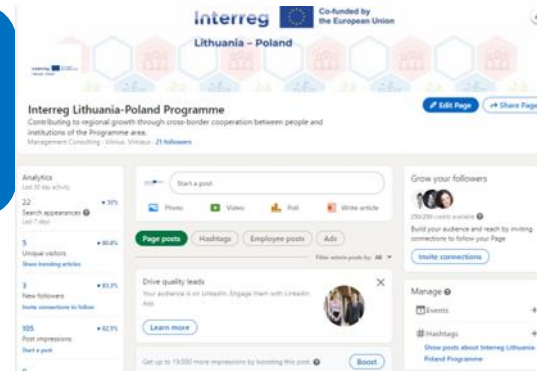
Interreg
Co-funded by the European Union
Lithuania – Poland

Interreg Lithuania-Poland Programme
Contributing to regional growth through cross-border cooperation between people and institutions of the Programme area.
Management Consulting · Vilnius, Vilniaus · 21 followers

Edit Page
Share Page

Analytics
Last 30 day activity

22
Search appearances
Last 7 days
▲ 50%

5
Unique visitors
Share trending articles
▲ 80.0%

3
New followers
Invite connections to follow
▲ 83.3%

105
Post impressions
Start a post
▲ 42.9%

Start a post
Photo
Video
Poll
Write article

Page posts
Hashtags
Employee posts
Ads

Filter admin posts by: All

Drive quality leads
Your audience is on LinkedIn. Engage them with LinkedIn Ads.
Learn more

Get up to 19,000 more impressions by boosting this post.
Boost

Grow your followers
250/250 credits available
Build your audience and reach by inviting connections to follow your Page
Invite connections

Manage
Events
Hashtags
Show posts about Interreg Lithuania-Poland Programme